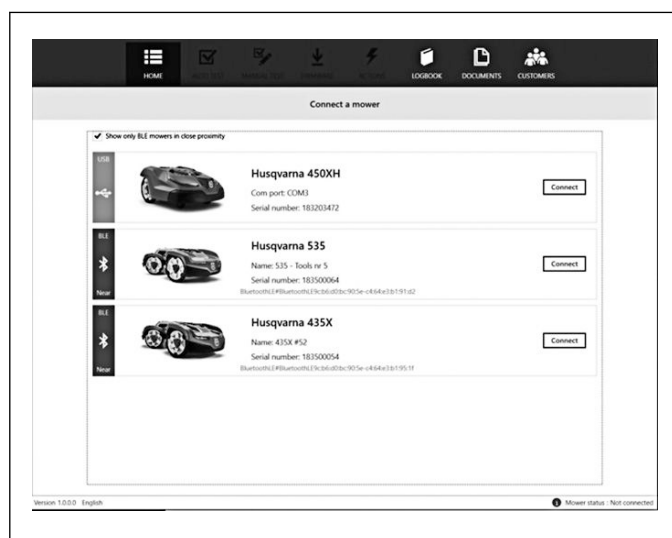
HOME AUTO TEST MANUAL TEST FIRMWARE ACTIONS LOGBOOK DOCUMENTS CUSTOMERS

Connect a mower

✔ Show only BLE mowers in close proximity

USB

Husqvarna 450XH
Com port: COM3
Serial number: 183203472

Connect

BLE
Near

Husqvarna 535
Name: 535 - Tools nr 5
Serial number: 183500064
BluetoothLE#BluetoothLE9cb6d0bc905e-c464e3b191d2

Connect

BLE
Near

Husqvarna 435X
Name: 435X #52
Serial number: 183500054
BluetoothLE#BluetoothLE9cb6d0bc905e-c464e3b1951f

Connect

Version 1.0.0.0 English

Mower status : Not connected